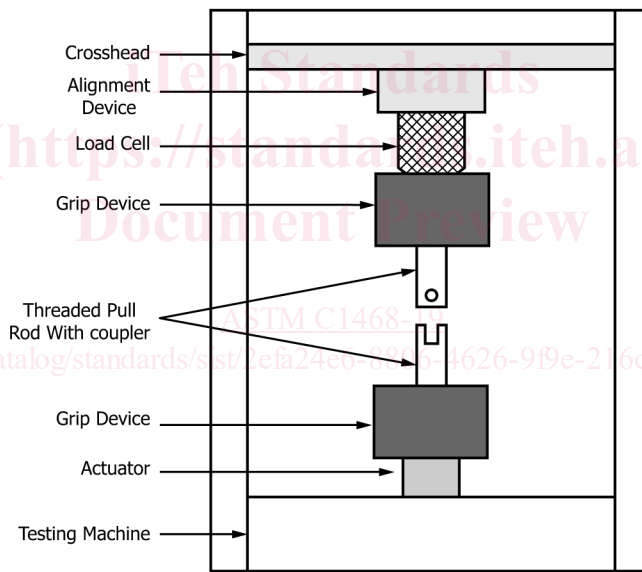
iTeh Standards
(https://standards.iteh.a
Document Preview

Crosshead
Alignment Device
Load Cell
Grip Device
Threaded Pull Rod With coupler
ASTM C1468-19
atalog/standards/sist/2efa24e6-8886-4626-9f9e-216c
Grip Device
Actuator
Testing Machine